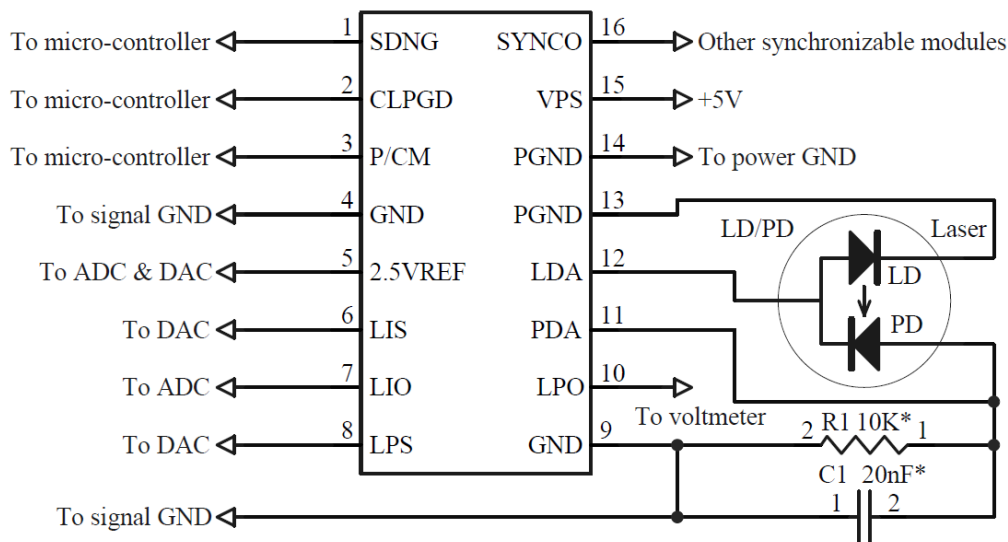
To micro-controller 1 SDNG
To micro-controller 2 CLPGD
To micro-controller 3 P/CM
To signal GND 4 GND
To ADC & DAC 5 2.5VREF
To DAC 6 LIS
To ADC 7 LIO
To DAC 8 LPS

SYNCO 16 Other synchronizable modules
VPS 15 +5V
PGND 14 To power GND
PGND 13
LDA 12
PDA 11
LPO 10
GND 9

To voltmeter

LD/PD
Laser
LD
PD

2 R1 10K* 1
C1 20nF*
1 2

To signal GND